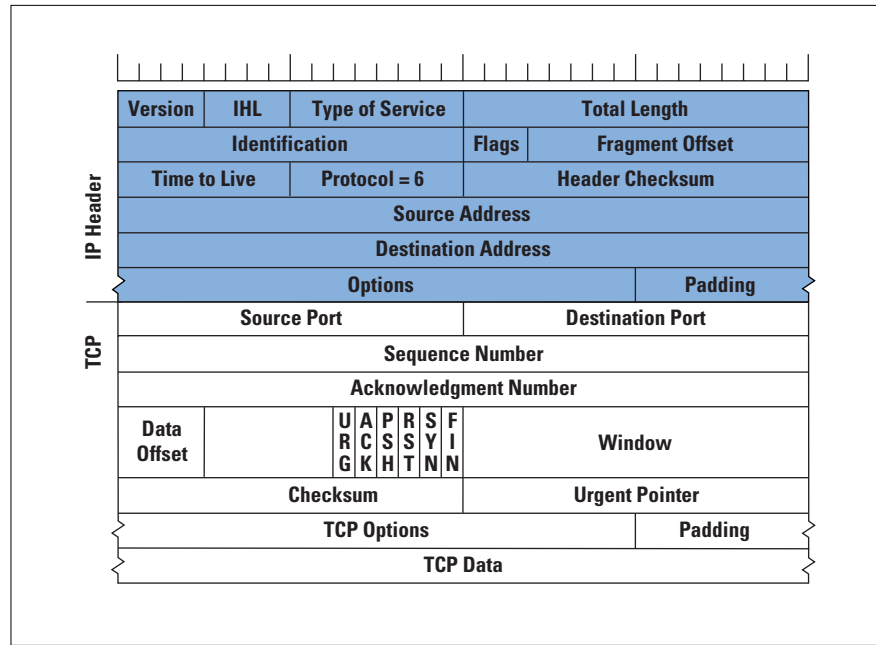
IP Header

| Version | IHL | Type of Service | Total Length |
|---|---|---|---|
| Identification | | Flags | Fragment Offset |
| Time to Live | | Protocol = 6 | Header Checksum |
| Source Address | | | |
| Destination Address | | | |
| Options | | | Padding |

TCP

| Source Port | Destination Port |
|---|---|
| Sequence Number | |
| Acknowledgment Number | |
| Data Offset, URG, ACK, PSH, RST, SYN, FIN | Window |
| Checksum | Urgent Pointer |
| TCP Options | Padding |
| TCP Data | |